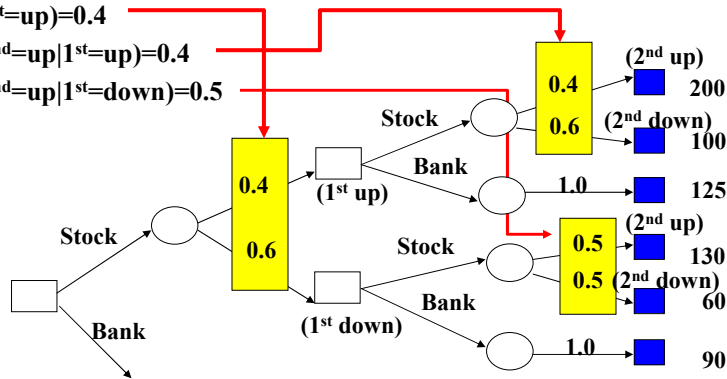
$^{t}$=up)=0.4

$^{nd}$=up|1$^{st}$=up)=0.4

$^{nd}$=up|1$^{st}$=down)=0.5

Stock

Bank

0.4

0.6

(1$^{st}$ up)

(1$^{st}$ down)

Stock

Bank

Stock

Bank

0.4

0.6

(2$^{nd}$ up)

(2$^{nd}$ down)

200

100

1.0

125

0.5

0.5

(2$^{nd}$ up)

(2$^{nd}$ down)

130

60

1.0

90